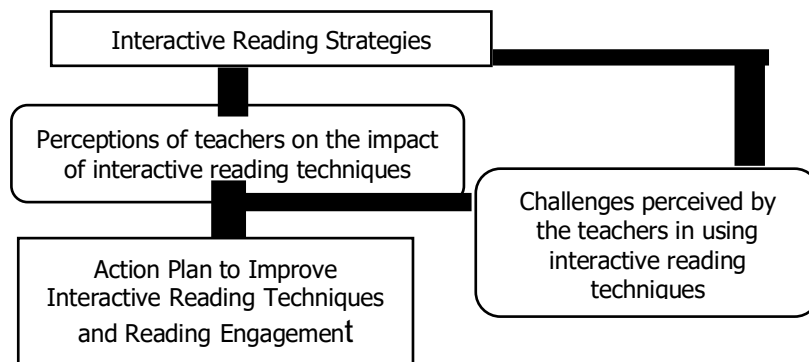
Interactive Reading Strategies

Perceptions of teachers on the impact of interactive reading techniques

Challenges perceived by the teachers in using interactive reading techniques

Action Plan to Improve Interactive Reading Techniques and Reading Engagement